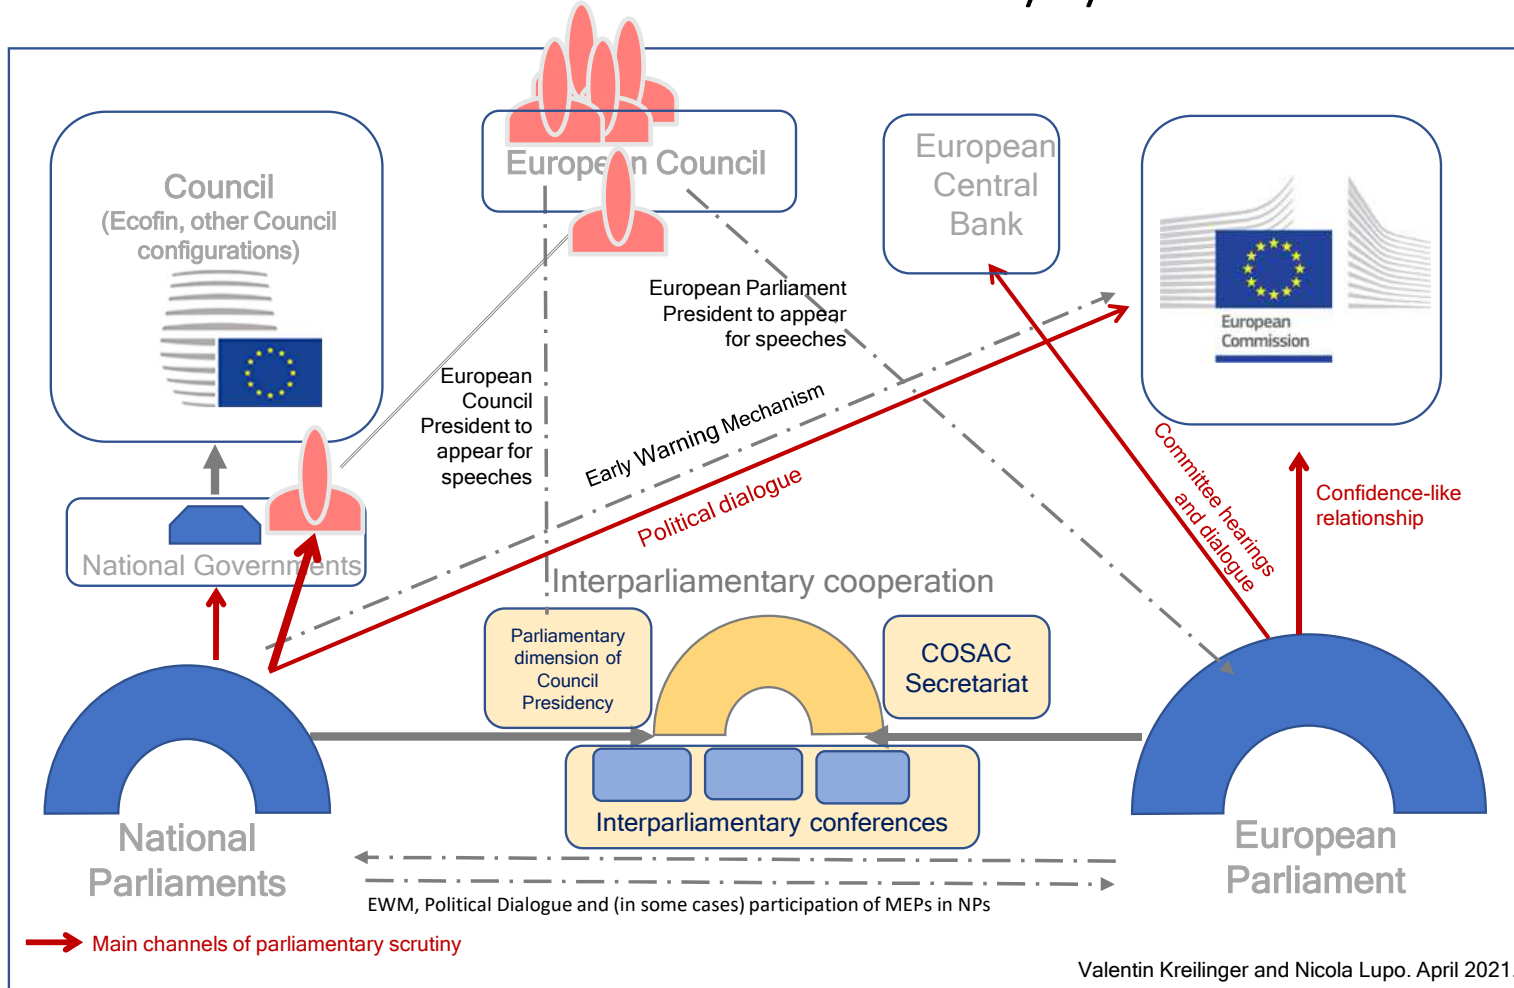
Council
(Ecofin, other Council configurations)

Europe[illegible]n Council

European Central Bank

European Commission

European Parliament President to appear for speeches

European Council President to appear for speeches

Early Warning Mechanism

Political dialogue

Committee hearings and dialogue

Confidence-like relationship

National Governm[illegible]nts

Interparliamentary cooperation

Parliamentary dimension of Council Presidency

COSAC Secretariat

Interparliamentary conferences

National Parliaments

European Parliament

EWM, Political Dialogue and (in some cases) participation of MEPs in NPs

Main channels of parliamentary scrutiny

Valentin Kreilinger and Nicola Lupo. April 2021